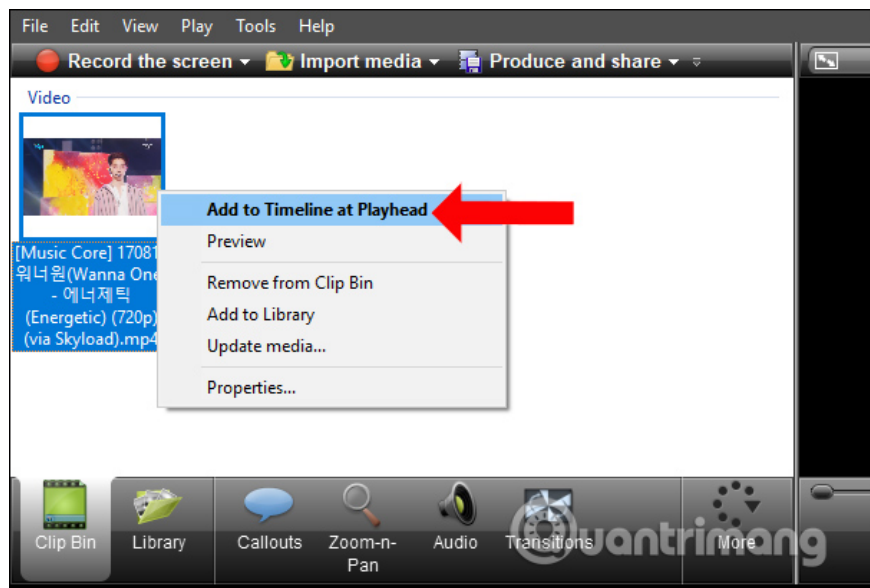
File Edit View Play Tools Help

Record the screen ▾ Import media ▾ Produce and share ▾

Video

[Music Core] 17081 워너원(Wanna One - 에너제틱 (Energetic) (720p) (via Skyload).mp4

Add to Timeline at Playhead
Preview
Remove from Clip Bin
Add to Library
Update media...
Properties...

Clip Bin Library Callouts Zoom-n-Pan Audio Transitions More

uantrimang